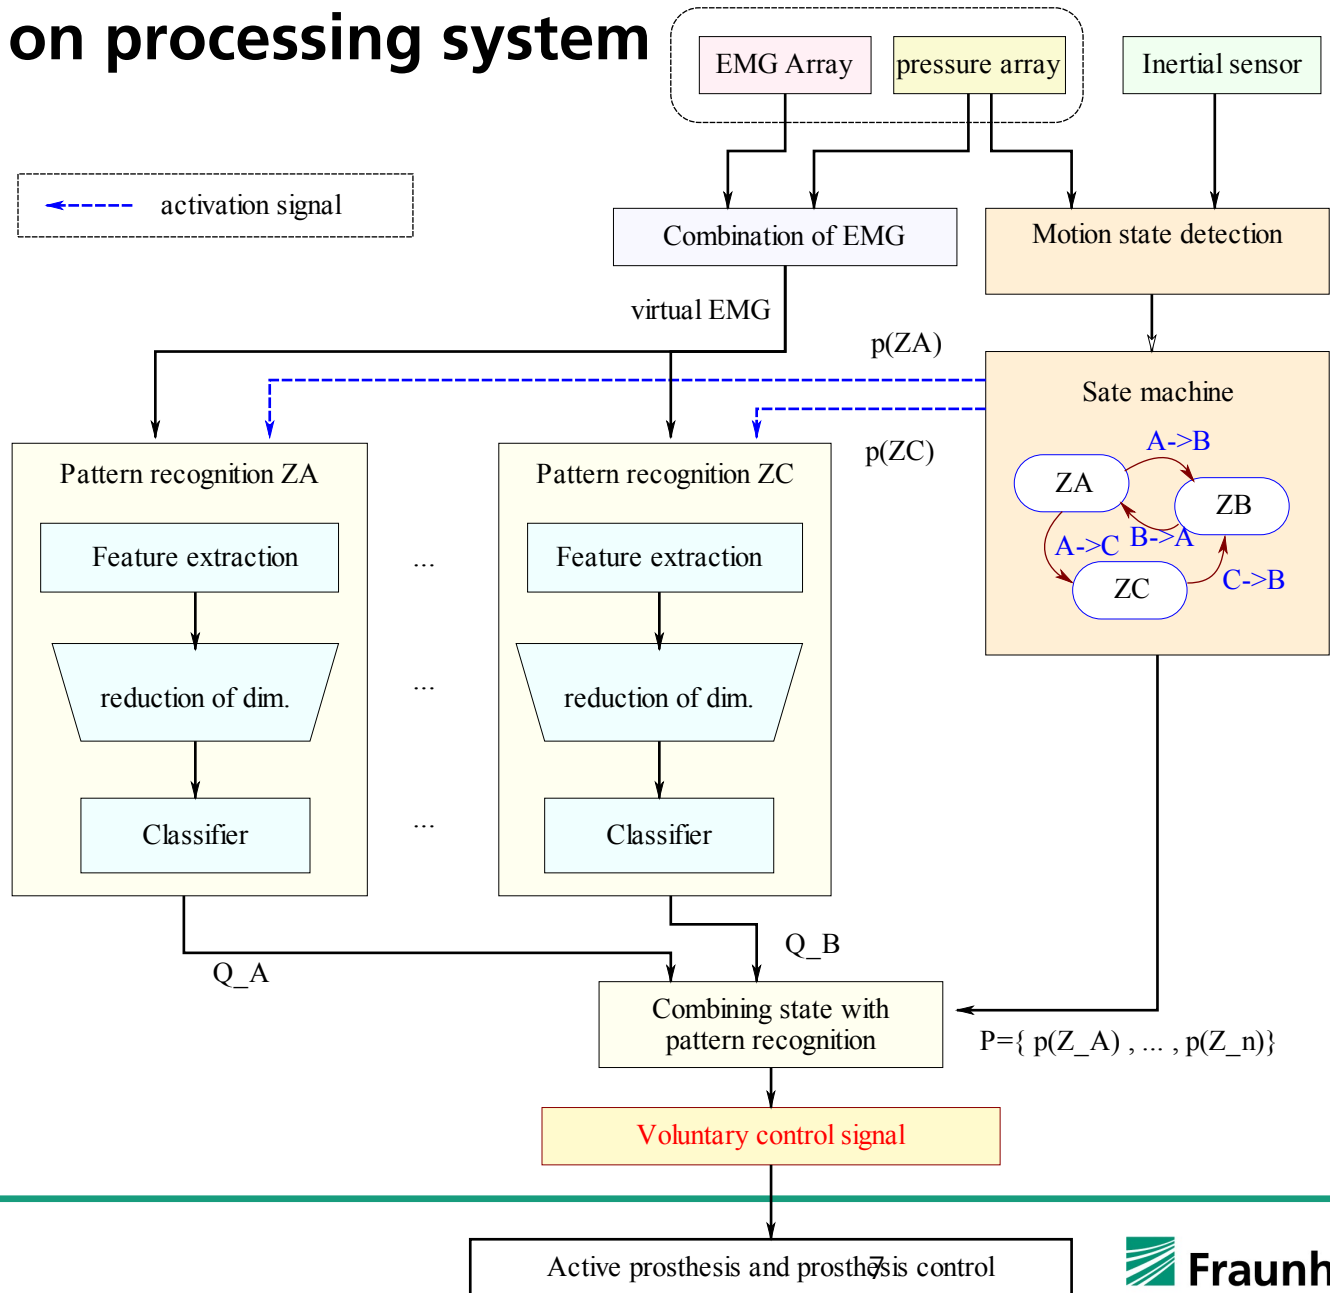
on processing system

EMG Array

pressure array

Inertial sensor

activation signal

Combination of EMG

Motion state detection

virtual EMG

p(ZA)

Sate machine

p(ZC)

A->B

ZA

ZB

A->C

B->A

ZC

C->B

Pattern recognition ZA

Feature extraction

reduction of dim.

Classifier

...

...

...

Pattern recognition ZC

Feature extraction

reduction of dim.

Classifier

Q_B

Q_A

Combining state with pattern recognition

P={ p(Z_A) , ... , p(Z_n)}

Voluntary control signal

Active prosthesis and prosthesis control

7

Fraunh